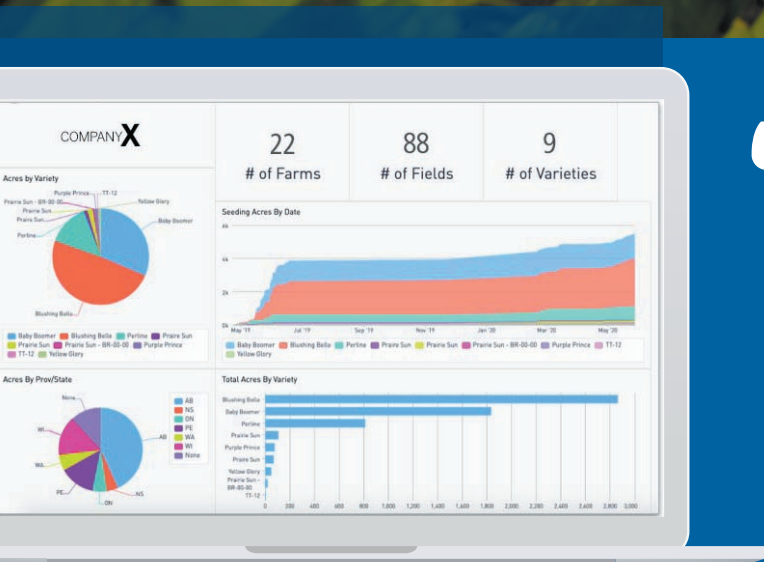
COMPANYX

22
# of Farms

88
# of Fields

9
# of Varieties

Acres by Variety

Purple Prince
TT-12
Prairie Sun - BR-00-00
Yellow Glory
Prairie Sun
Prairie Sun
Baby Boomer
Perline
Blushing Bella

Baby Boomer
Blushing Bella
Perline
Praire Sun
Prairie Sun
Prairie Sun - BR-00-00
Purple Prince
TT-12
Yellow Glory

Seeding Acres By Date

4k
3k
2k
1k
0k

May '19
Jul '19
Sep '19
Nov '19
Jan '20
Mar '20
May '20

Baby Boomer
Blushing Bella
Perline
Prairie Sun
Prairie Sun
Prairie Sun - BR-00-00
Purple Prince
TT-12
Yellow Glory

Acres By Prov/State

None
WI
WA
PE
ON
NS
AB

AB
NS
ON
PE
WA
WI
None

Total Acres By Variety

Blushing Bella
Baby Boomer
Perline
Prairie Sun
Purple Prince
Prairie Sun
Yellow Glory
Prairie Sun - BR-00-00
TT-12

0
200
400
600
800
1,000
1,200
1,400
1,600
1,800
2,000
2,200
2,400
2,600
2,800
3,000